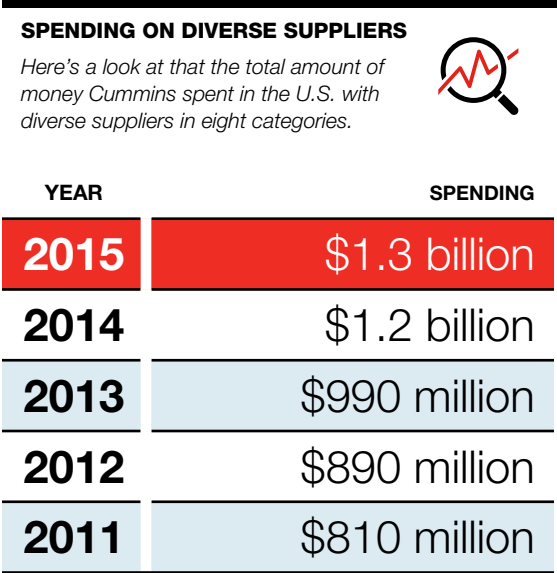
SPENDING ON DIVERSE SUPPLIERS

Here's a look at that the total amount of money Cummins spent in the U.S. with diverse suppliers in eight categories.

| YEAR | SPENDING |
|---|---|
| 2015 | \$1.3 billion |
| 2014 | \$1.2 billion |
| 2013 | \$990 million |
| 2012 | \$890 million |
| 2011 | \$810 million |